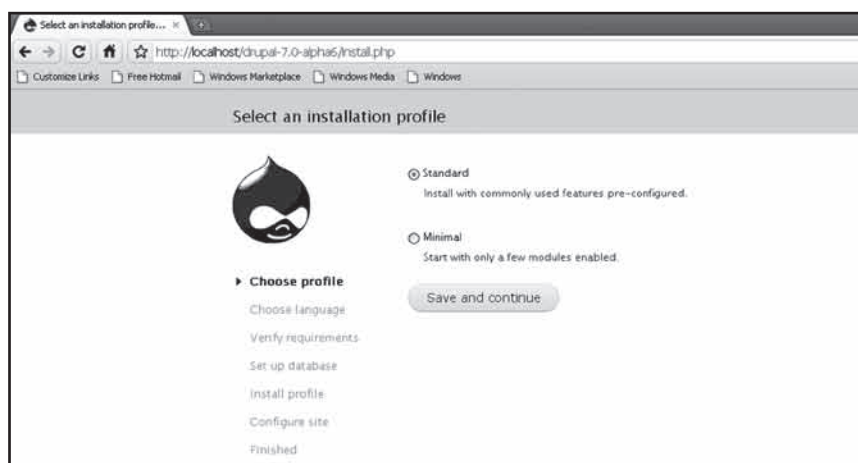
Select an installation profile... ×

http://localhost/drupal-7.0-alpha6/install.php

Customize Links  Free Hotmail  Windows Marketplace  Windows Media  Windows

Select an installation profile

▸ Choose profile

Choose language

Verify requirements

Set up database

Install profile

Configure site

Finished

Standard

Install with commonly used features pre-configured.

Minimal

Start with only a few modules enabled.

Save and continue